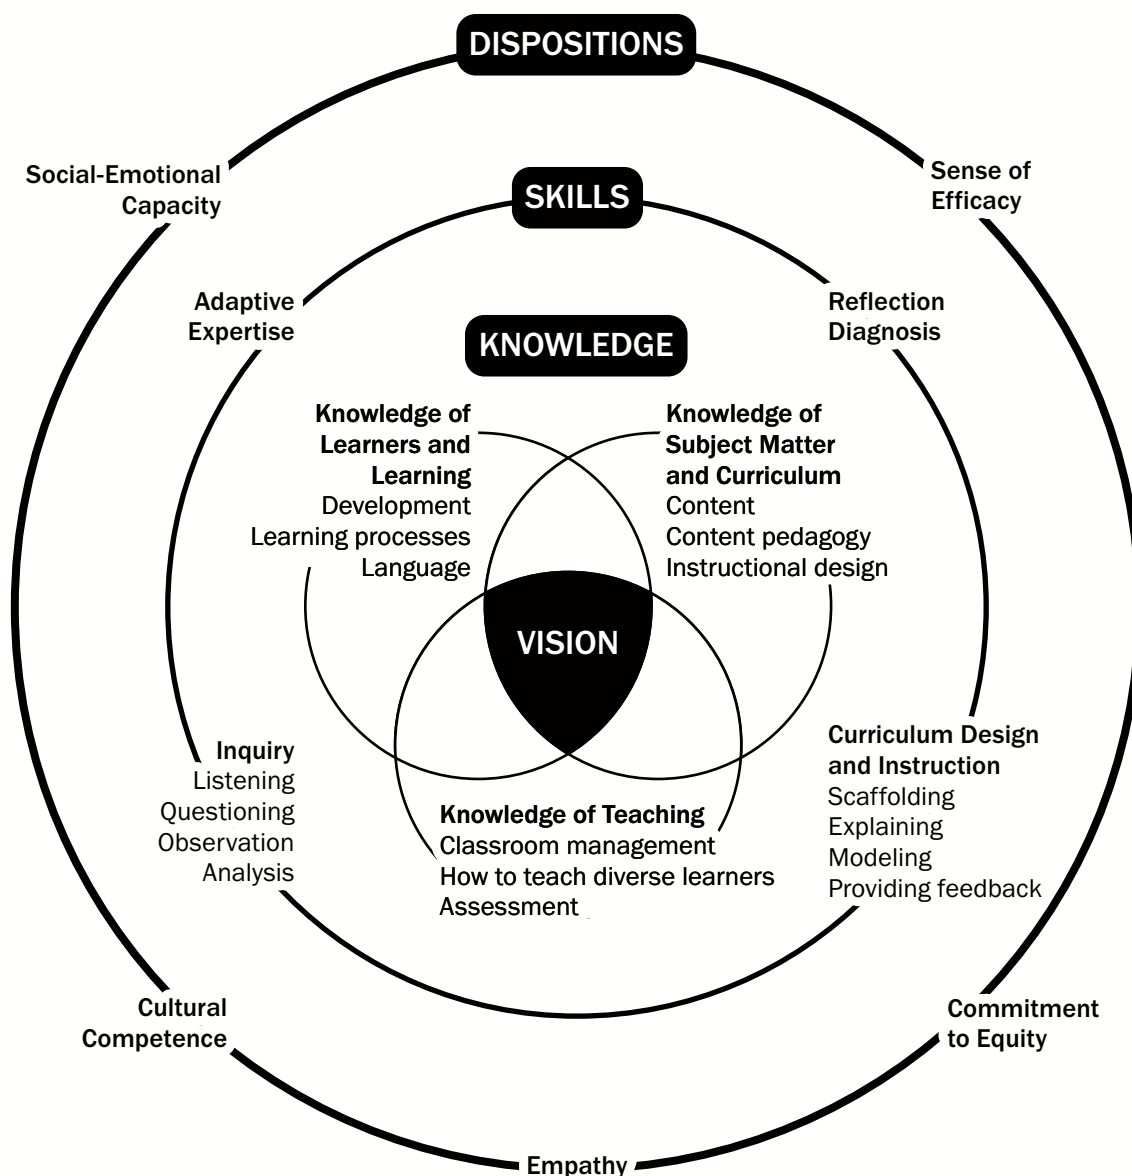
DISPOSITIONS

Social-Emotional Capacity

Sense of Efficacy

SKILLS

Adaptive Expertise

Reflection Diagnosis

KNOWLEDGE

Knowledge of Learners and Learning
Development
Learning processes
Language

Knowledge of Subject Matter and Curriculum
Content
Content pedagogy
Instructional design

VISION

Inquiry
Listening
Questioning
Observation
Analysis

Curriculum Design and Instruction
Scaffolding
Explaining
Modeling
Providing feedback

Knowledge of Teaching
Classroom management
How to teach diverse learners
Assessment

Cultural Competence

Commitment to Equity

Empathy